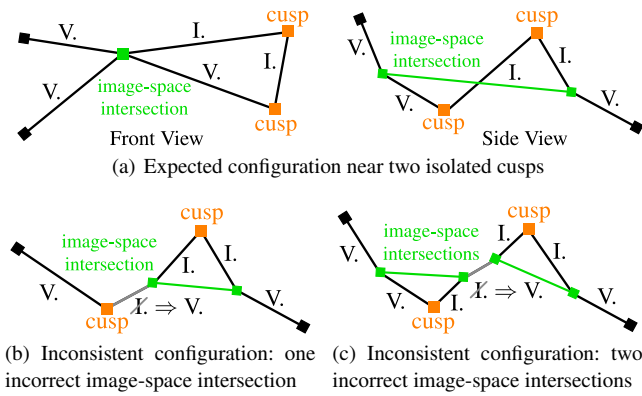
V. I. cusp
V. image-space intersection V. I.
cusp
Front View

cusp
V. image-space intersection I. I.
V. V.
cusp
Side View

(a) Expected configuration near two isolated cusps

cusp
image-space intersection I. I.
V. V.
cusp I. $\Rightarrow$ V.

(b) Inconsistent configuration: one incorrect image-space intersection

cusp
V. image-space intersections I. I.
V. I. V.
cusp I. $\Rightarrow$ V.

(c) Inconsistent configuration: two incorrect image-space intersections